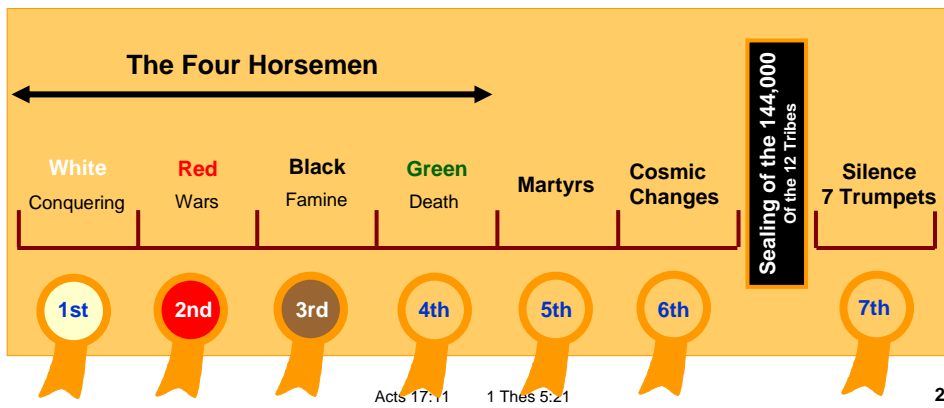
The Four Horsemen

White
Conquering

Red
Wars

Black
Famine

Green
Death

Martyrs

Cosmic Changes

Sealing of the 144,000
Of the 12 Tribes

Silence
7 Trumpets

1st

2nd

3rd

4th

5th

6th

7th

Acts 17:11 1 Thes 5:21

2